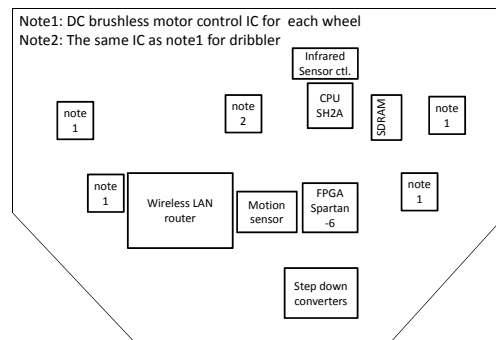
Note1: DC brushless motor control IC for each wheel
Note2: The same IC as note1 for dribbler

Infrared Sensor ctl.

note 1

note 2

CPU SH2A

SDRAM

note 1

note 1

Wireless LAN router

Motion sensor

FPGA Spartan -6

note 1

Step down converters